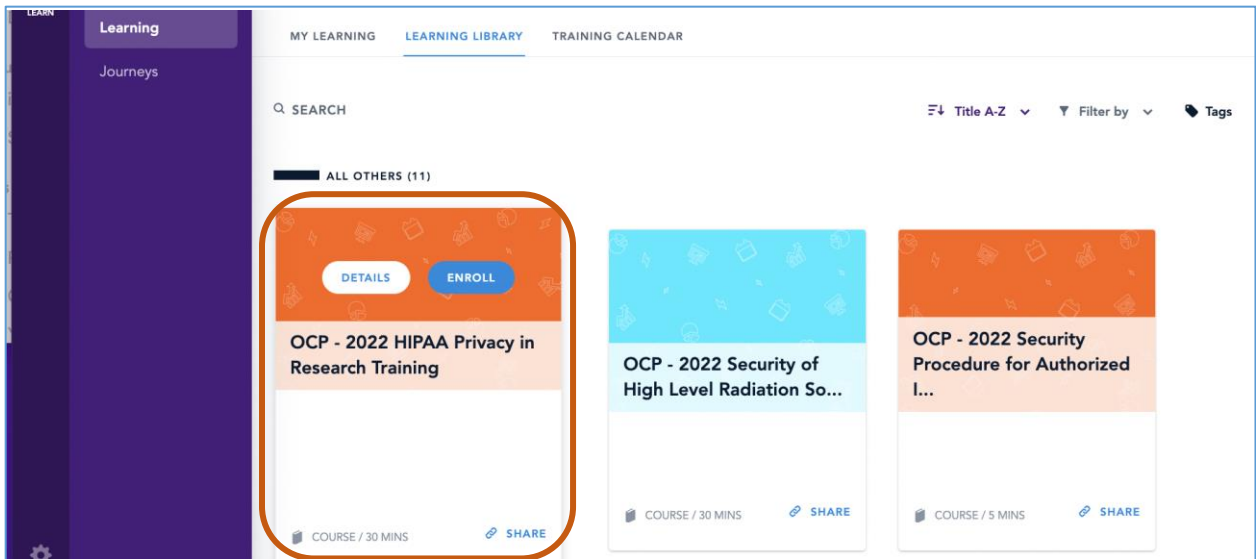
LEARN
Learning
Journeys

MY LEARNING
LEARNING LIBRARY
TRAINING CALENDAR

SEARCH

Title A-Z
Filter by
Tags

ALL OTHERS (11)

DETAILS
ENROLL
OCP - 2022 HIPAA Privacy in Research Training
COURSE / 30 MINS
SHARE

OCP - 2022 Security of High Level Radiation So...
COURSE / 30 MINS
SHARE

OCP - 2022 Security Procedure for Authorized I...
COURSE / 5 MINS
SHARE